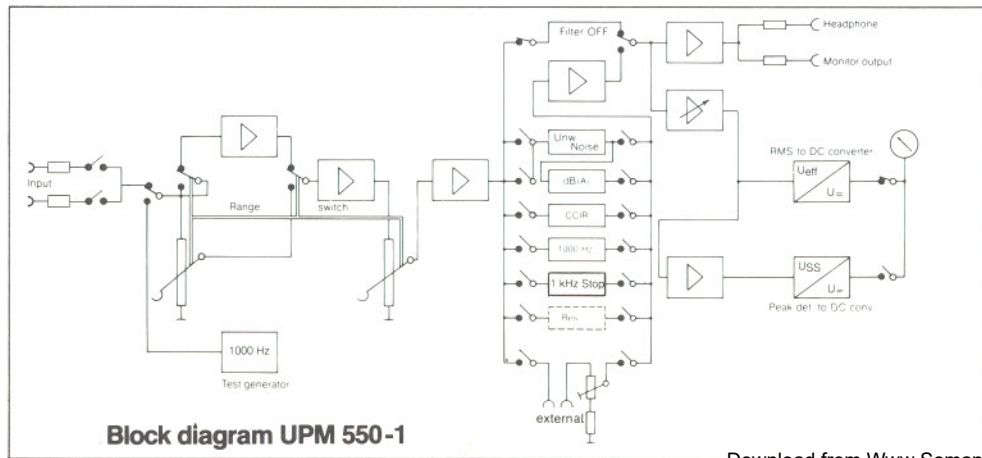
Input

1000 Hz
Test generator

Range
switch

Filter OFF
Unw Noise
dB(A)
CCIR
1000 Hz
1 kHz Stop
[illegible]

external

Headphone
Monitor output

RMS to DC converter
$U_{eff}$
$U_{=}$

USS
$U_{=}$
Peak det. to DC conv.

Block diagram UPM 550-1

Download from Www.Somen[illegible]